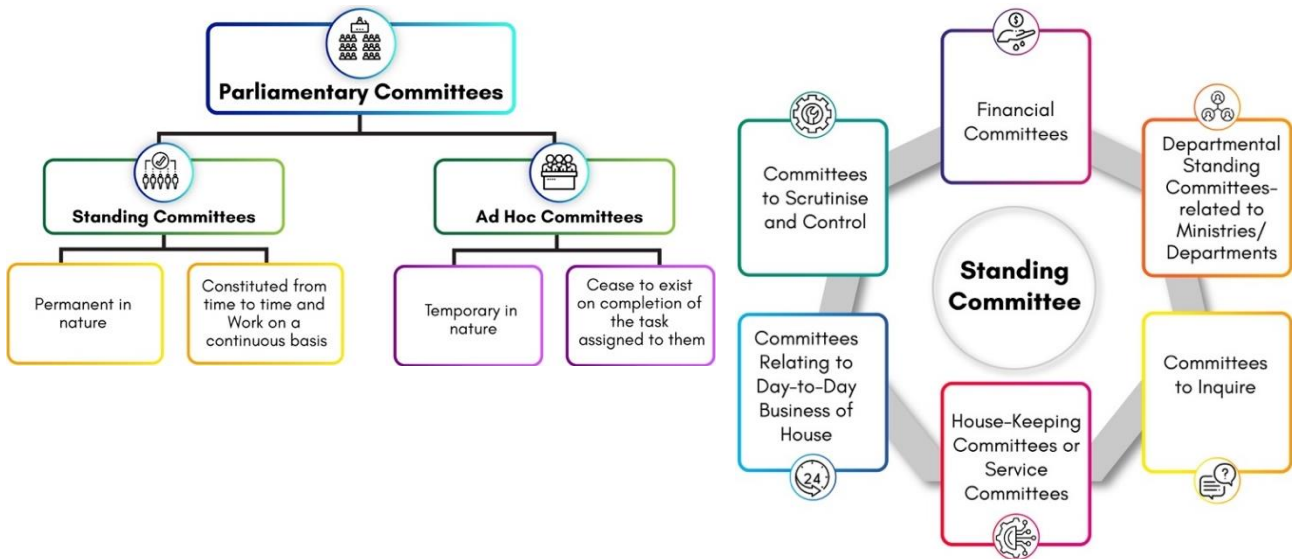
Parliamentary Committees

Standing Committees

Permanent in nature

Constituted from time to time and Work on a continuous basis

Ad Hoc Committees

Temporary in nature

Cease to exist on completion of the task assigned to them

Financial Committees

Departmental Standing Committees-related to Ministries/ Departments

Committees to Inquire

House-Keeping Committees or Service Committees

Committees Relating to Day-to-Day Business of House

24

Committees to Scrutinise and Control

Standing Committee